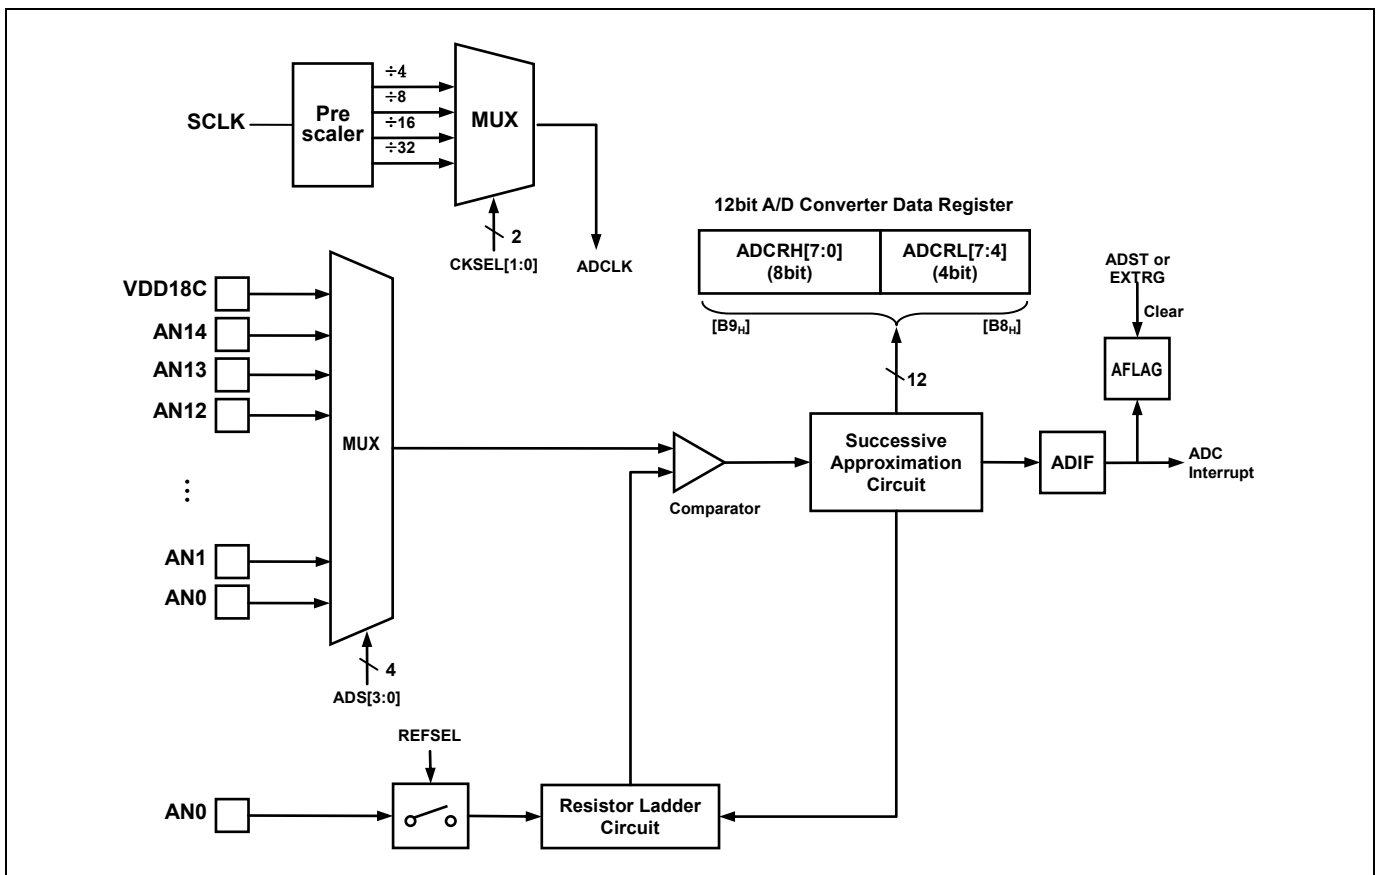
SCLK

Pre scaler

÷4
÷8
÷16
÷32

MUX

2
CKSEL[1:0]

ADCLK

12bit A/D Converter Data Register

ADCRH[7:0] (8bit)

ADCRL[7:4] (4bit)

[B9$_H$]

[B8$_H$]

ADST or EXTRG

Clear

AFLAG

VDD18C
AN14
AN13
AN12
⋮
AN1
AN0

MUX

4
ADS[3:0]

12

Comparator

Successive Approximation Circuit

ADIF

ADC Interrupt

REFSEL

AN0

Resistor Ladder Circuit